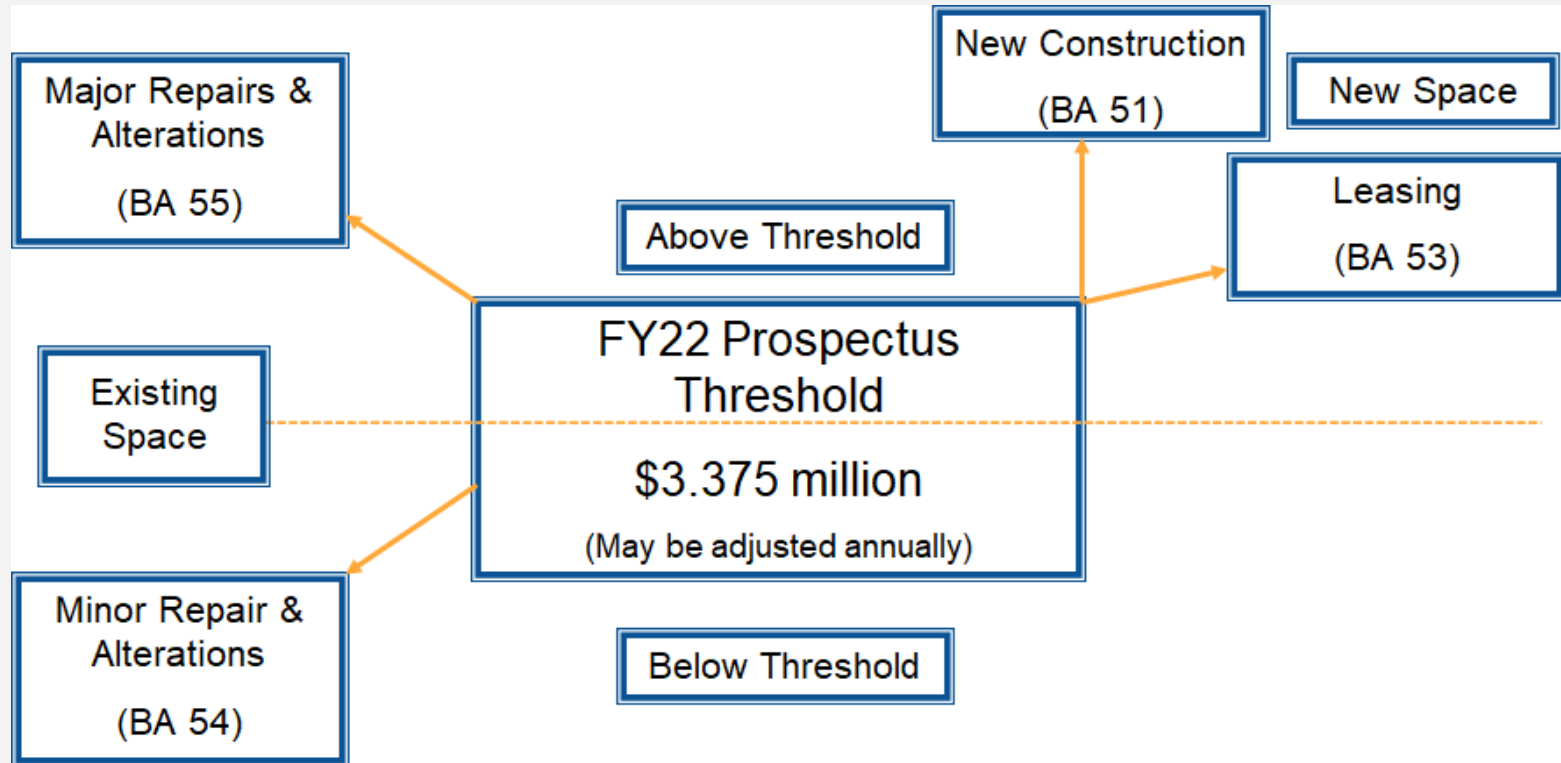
Major Repairs & Alterations

(BA 55)

New Construction

(BA 51)

New Space

Leasing

(BA 53)

Above Threshold

Existing Space

FY22 Prospectus Threshold

\$3.375 million

(May be adjusted annually)

Minor Repair & Alterations

(BA 54)

Below Threshold